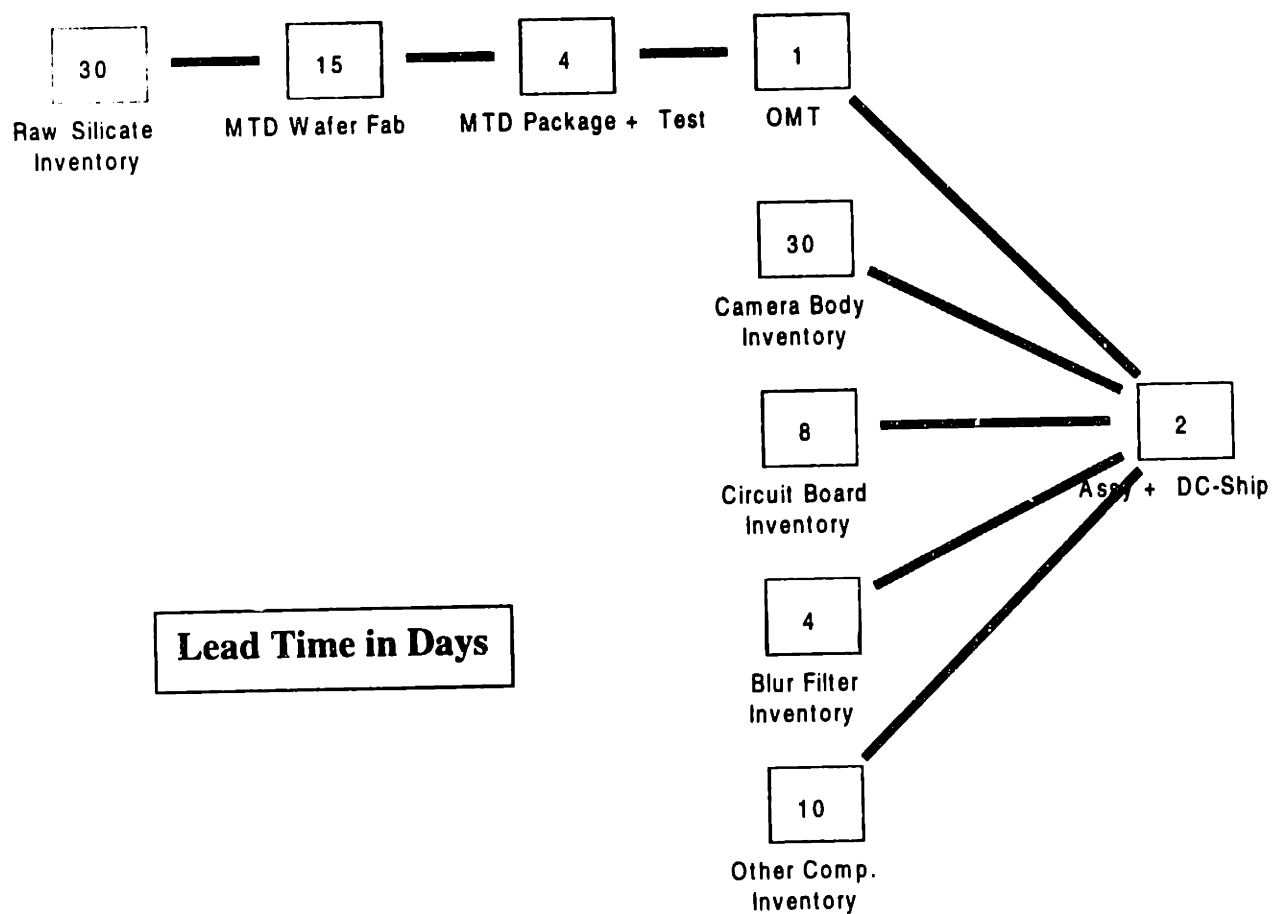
30
Raw Silicate Inventory

15
MTD Wafer Fab

4
MTD Package + Test

1
OMT

30
Camera Body Inventory

8
Circuit Board Inventory

4
Blur Filter Inventory

10
Other Comp. Inventory

2
Assy + DC-Ship

Lead Time in Days